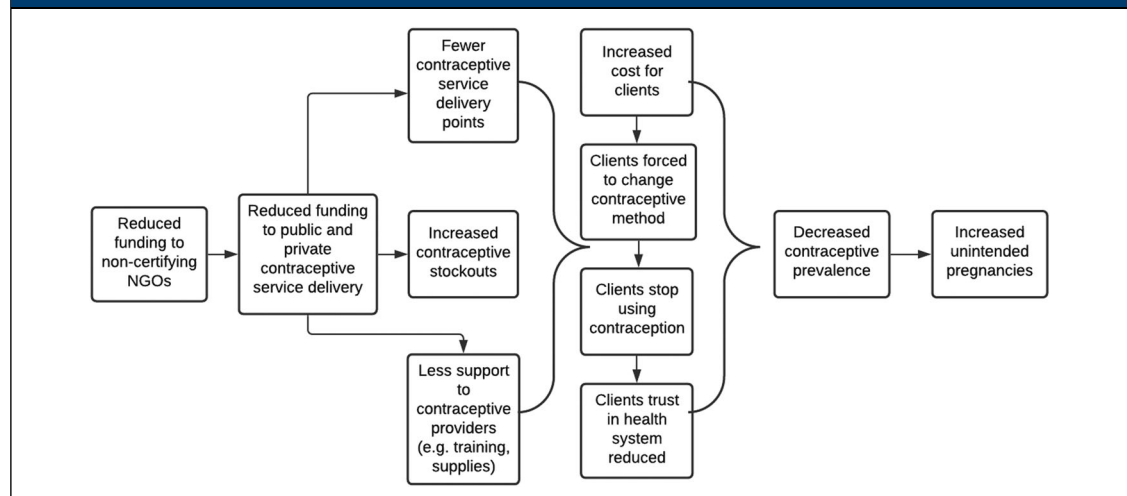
Reduced funding to non-certifying NGOs

Reduced funding to public and private contraceptive service delivery

Fewer contraceptive service delivery points

Increased contraceptive stockouts

Less support to contraceptive providers (e.g. training, supplies)

Increased cost for clients

Clients forced to change contraceptive method

Clients stop using contraception

Clients trust in health system reduced

Decreased contraceptive prevalence

Increased unintended pregnancies